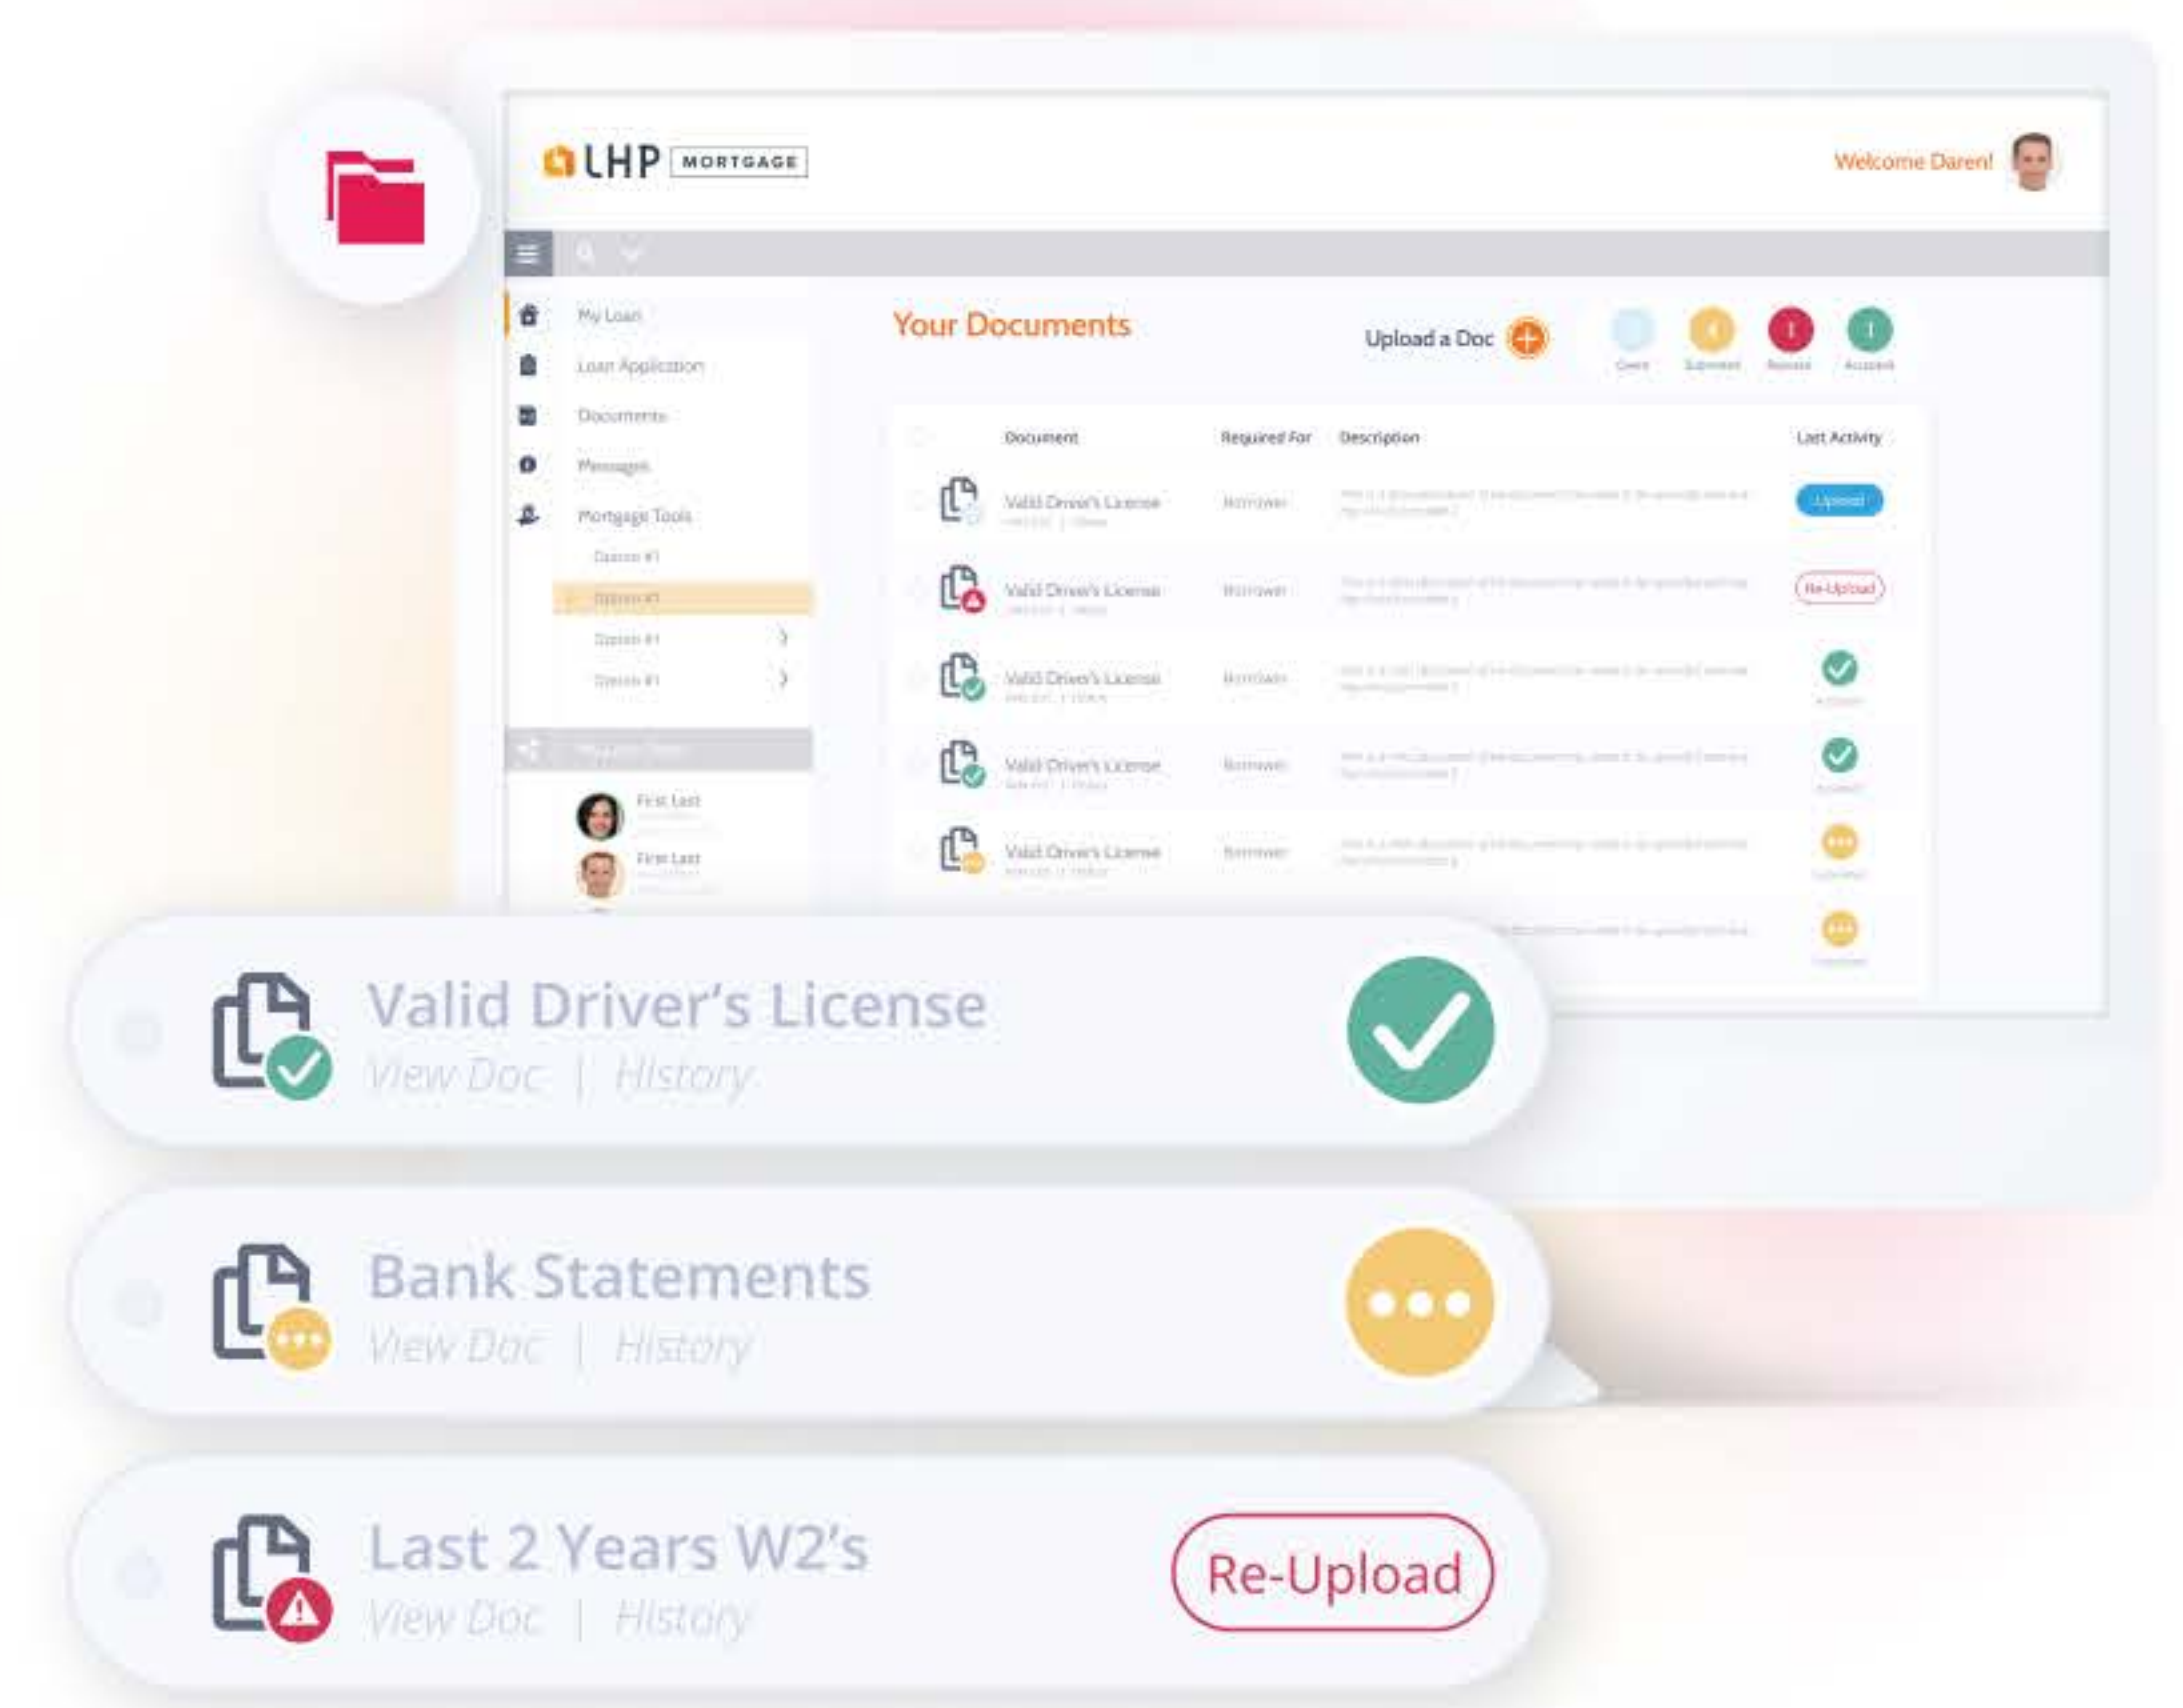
LHP MORTGAGE

Welcome Daren!

My Loan
Loan Application
Documents
Messages
Mortgage Tools
Option #1
Option #1
Option #1
Option #1

First Last
First Last

Your Documents

Upload a Doc

Open Submitted Rejected Accepted

| Document | Required For | Description | Last Activity |
|---|---|---|---|
| Valid Driver's License | Borrower | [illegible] | Upload |
| Valid Driver's License | Borrower | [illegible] | Re-Upload |
| Valid Driver's License | Borrower | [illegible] | Accepted |
| Valid Driver's License | Borrower | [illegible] | Accepted |
| Valid Driver's License | Borrower | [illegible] | Submitted |

Valid Driver's License
View Doc | History

Bank Statements
View Doc | History

Last 2 Years W2's
View Doc | History

Re-Upload